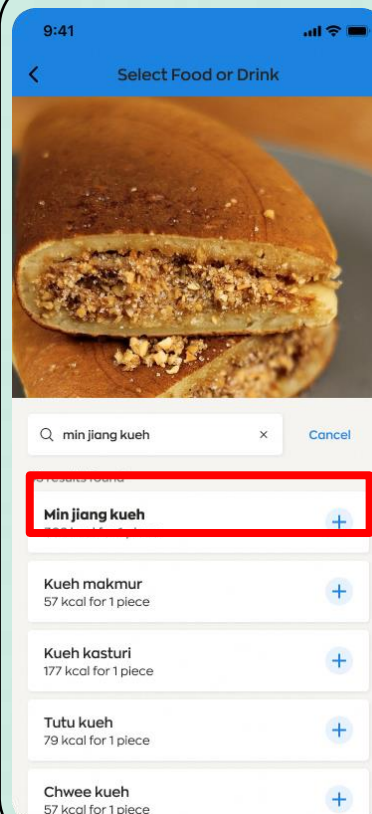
9:41

Select Food or Drink

min jiang kueh ×

Cancel

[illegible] results found

Min jiang kueh
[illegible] kcal for 1 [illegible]

Kueh makmur
57 kcal for 1 piece

Kueh kasturi
177 kcal for 1 piece

Tutu kueh
79 kcal for 1 piece

Chwee kueh
57 kcal for 1 piece